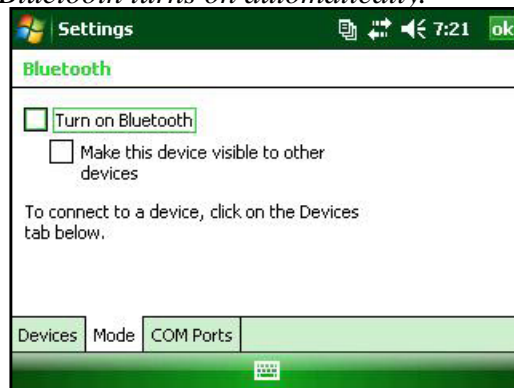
Bluetooth turns on automatically.

Settings 7:21 ok

Bluetooth

Turn on Bluetooth

Make this device visible to other devices

To connect to a device, click on the Devices tab below.

Devices | Mode | COM Ports